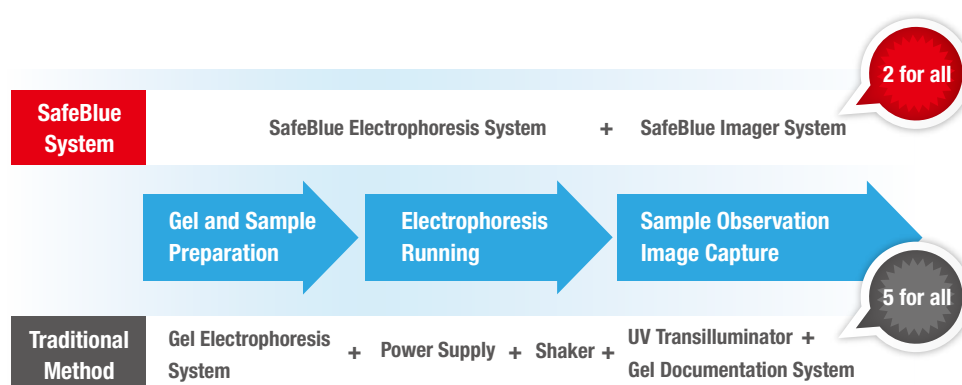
2 for all

SafeBlue System

SafeBlue Electrophoresis System + SafeBlue Imager System

Gel and Sample Preparation

Electrophoresis Running

Sample Observation Image Capture

5 for all

Traditional Method

Gel Electrophoresis System + Power Supply + Shaker + UV Transilluminator + Gel Documentation System